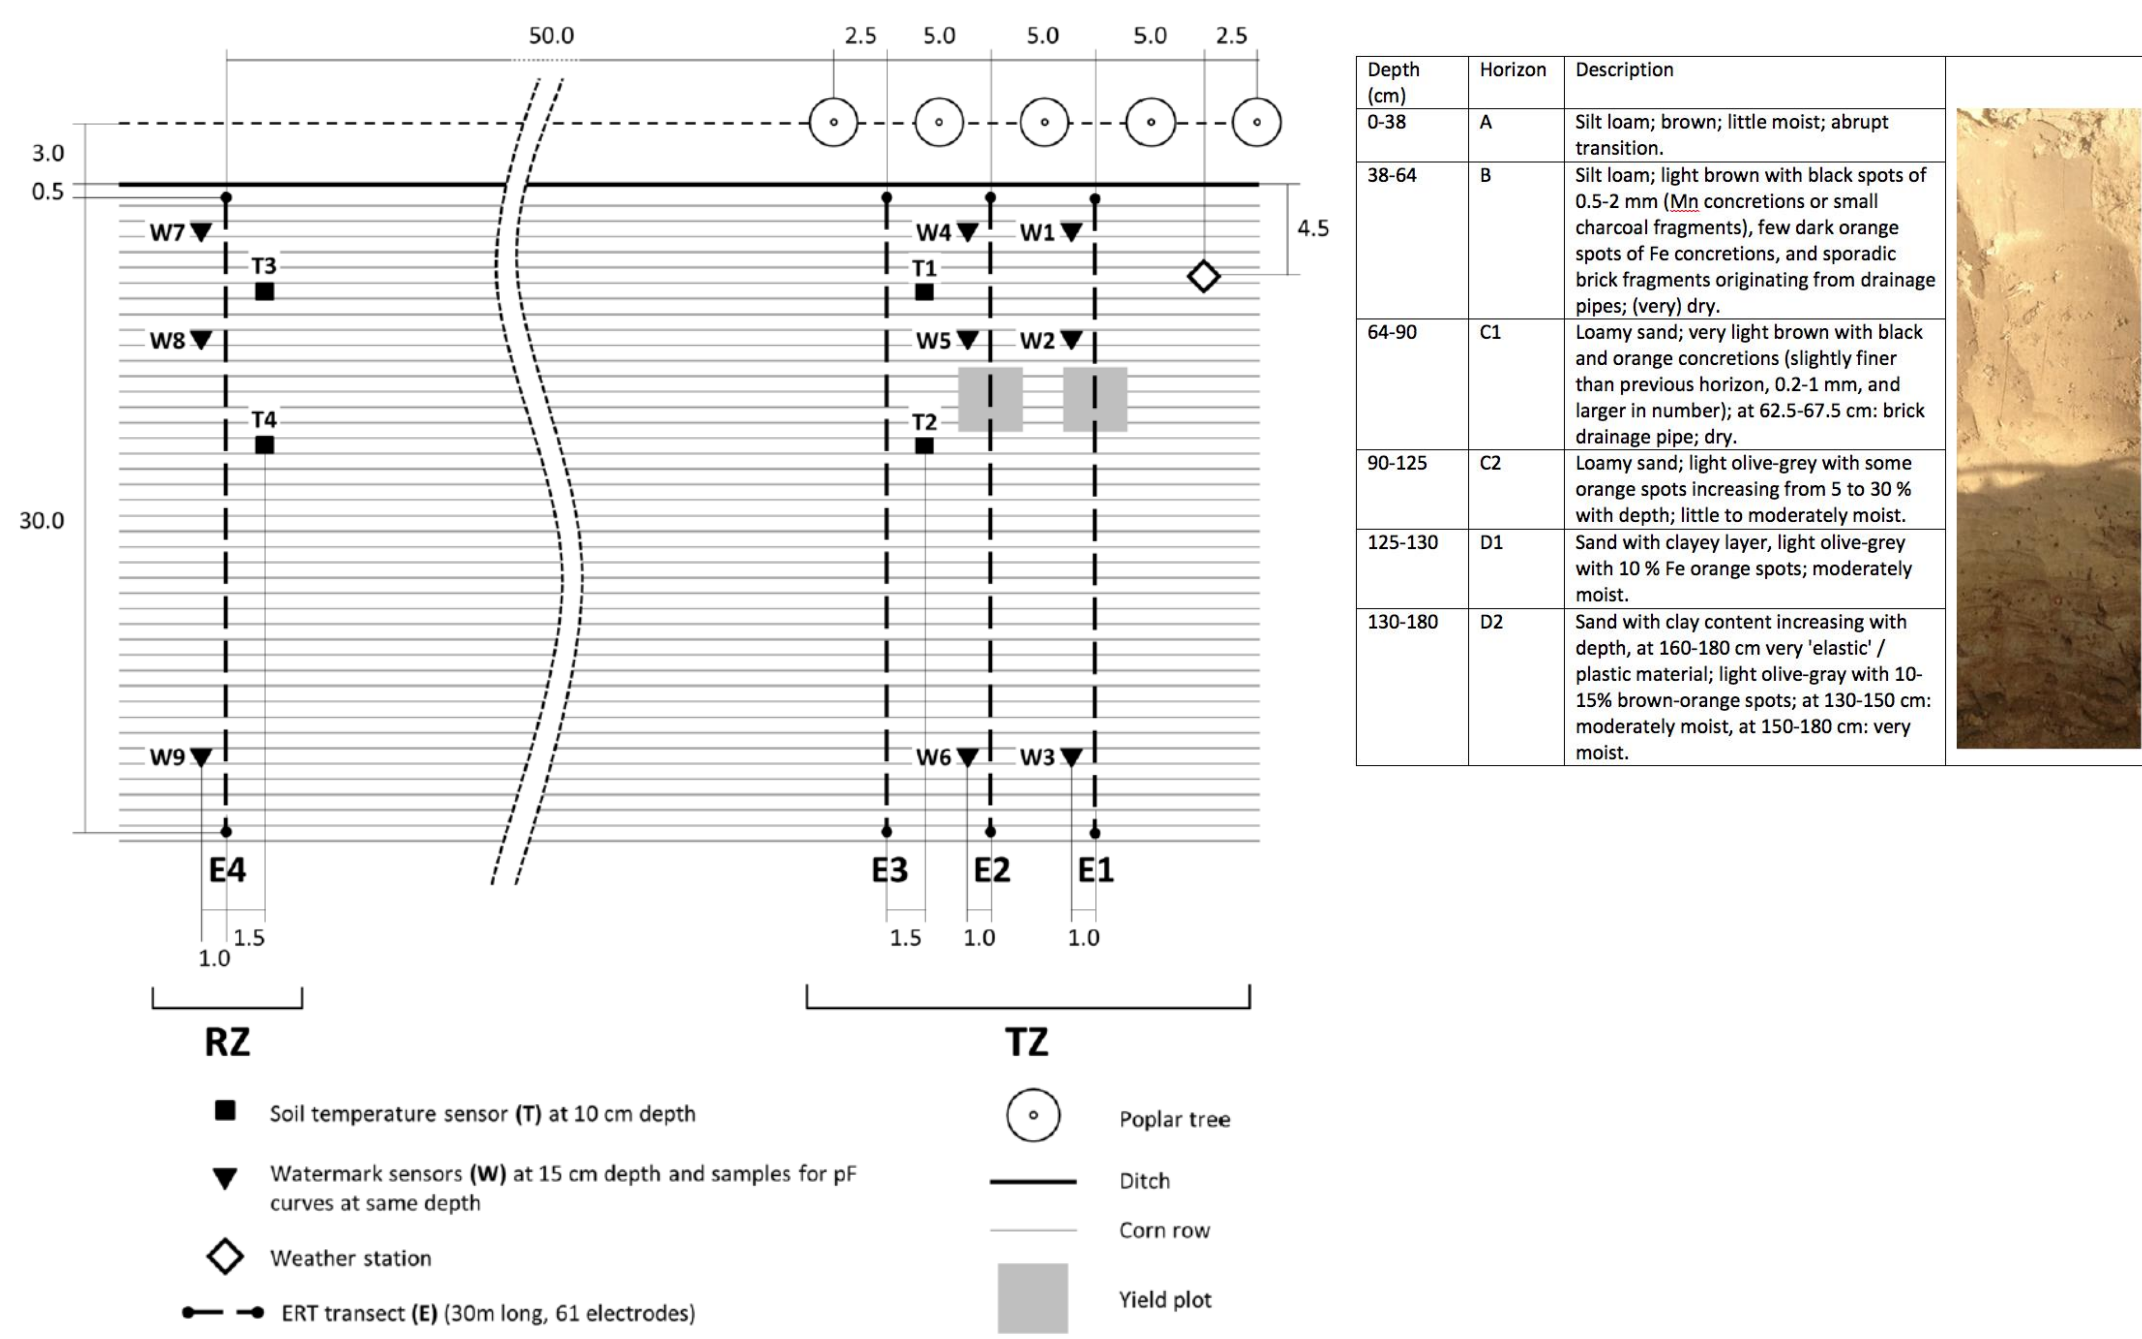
50.0 2.5 5.0 5.0 5.0 2.5

3.0
0.5
4.5
30.0

W7 W4 W1
T3 T1
W8 W5 W2
T4 T2
W9 W6 W3

E4 E3 E2 E1

1.5
1.0
1.5 1.0 1.0

RZ TZ

Soil temperature sensor (T) at 10 cm depth

Watermark sensors (W) at 15 cm depth and samples for pF curves at same depth

Weather station

ERT transect (E) (30m long, 61 electrodes)

Poplar tree

Ditch

Corn row

Yield plot

| Depth (cm) | Horizon | Description |
|---|---|---|
| 0-38 | A | Silt loam; brown; little moist; abrupt transition. |
| 38-64 | B | Silt loam; light brown with black spots of 0.5-2 mm (Mn concretions or small charcoal fragments), few dark orange spots of Fe concretions, and sporadic brick fragments originating from drainage pipes; (very) dry. |
| 64-90 | C1 | Loamy sand; very light brown with black and orange concretions (slightly finer than previous horizon, 0.2-1 mm, and larger in number); at 62.5-67.5 cm: brick drainage pipe; dry. |
| 90-125 | C2 | Loamy sand; light olive-grey with some orange spots increasing from 5 to 30 % with depth; little to moderately moist. |
| 125-130 | D1 | Sand with clayey layer, light olive-grey with 10 % Fe orange spots; moderately moist. |
| 130-180 | D2 | Sand with clay content increasing with depth, at 160-180 cm very 'elastic' / plastic material; light olive-gray with 10-15% brown-orange spots; at 130-150 cm: moderately moist, at 150-180 cm: very moist. |